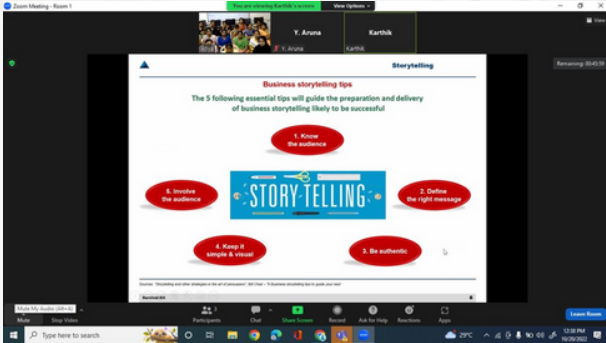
Zoom Meeting - Room 1

You are viewing Karthik's screen

View Options

Y. Aruna

Y. Aruna

Karthik

Karthik

View

Remaining: 00:45:59

Storytelling

Business storytelling tips

The 5 following essential tips will guide the preparation and delivery of business storytelling likely to be succesful

1. Know the audience

5. Involve the audience

STORY TELLING

2. Define the right message

4. Keep it simple & visual

3. Be authentic

Sources: "Storytelling and other strategies in the art of persuasion", Bill Chen – "5 business storytelling tips to guide your next"

Karthik

Mute My Audio (Alt+A)

Mute

Stop Video

Participants

Chat

Share Screen

Record

Ask for Help

Reactions

Apps

Leave Room

Type here to search

29°C

12:38 PM

10/26/2022